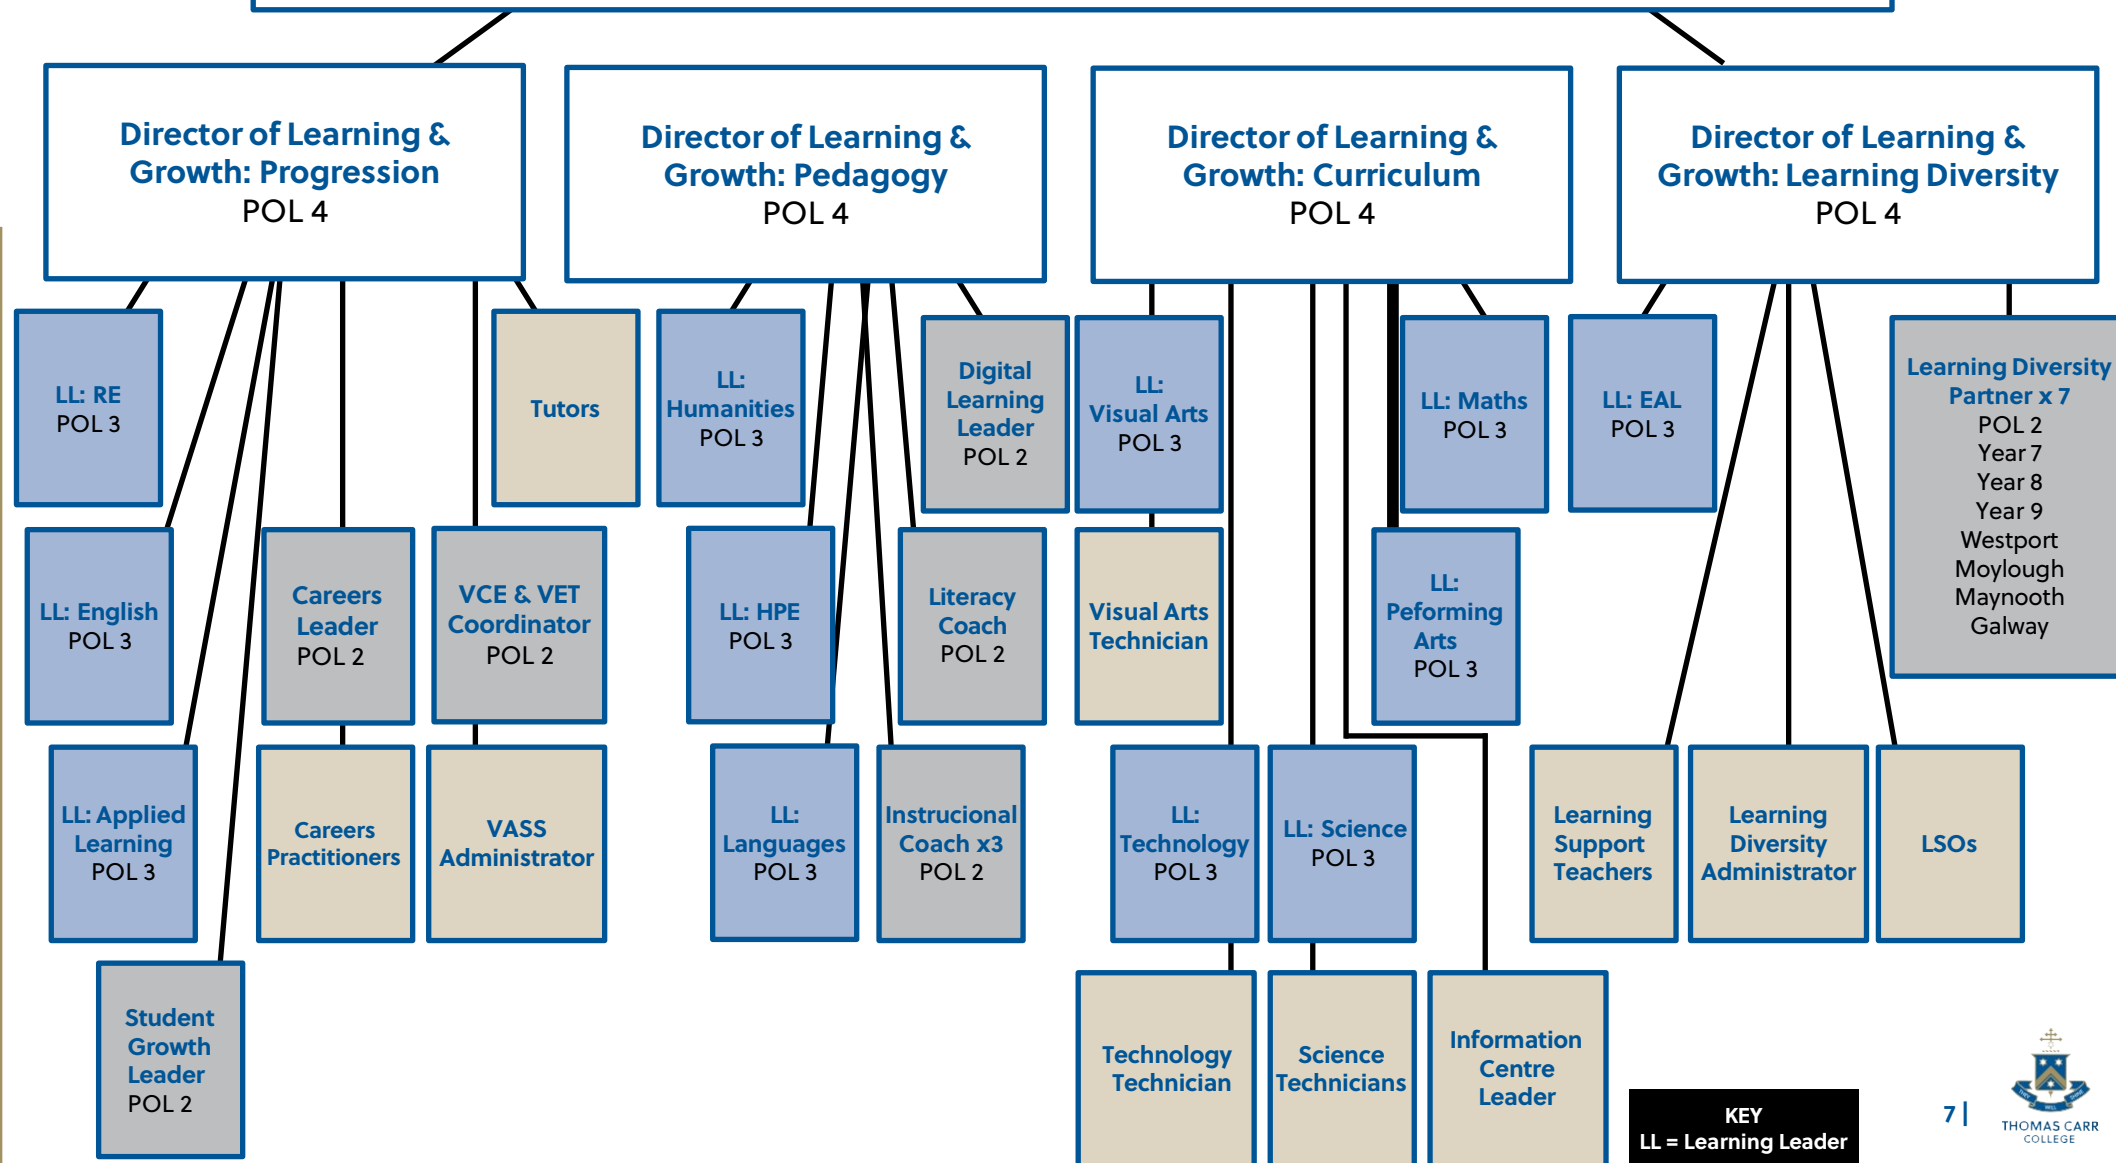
Director of Learning & Growth: Progression
POL 4

Director of Learning & Growth: Pedagogy
POL 4

Director of Learning & Growth: Curriculum
POL 4

Director of Learning & Growth: Learning Diversity
POL 4

LL: RE
POL 3

Tutors

LL: Humanities
POL 3

Digital Learning Leader
POL 2

LL: Visual Arts
POL 3

LL: Maths
POL 3

LL: EAL
POL 3

Learning Diversity Partner x 7
POL 2
Year 7
Year 8
Year 9
Westport
Moylough
Maynooth
Galway

LL: English
POL 3

Careers Leader
POL 2

VCE & VET Coordinator
POL 2

LL: HPE
POL 3

Literacy Coach
POL 2

Visual Arts Technician

LL: Peforming Arts
POL 3

LL: Applied Learning
POL 3

Careers Practitioners

VASS Administrator

LL: Languages
POL 3

Instrucional Coach x3
POL 2

LL: Technology
POL 3

LL: Science
POL 3

Learning Support Teachers

Learning Diversity Administrator

LSOs

Student Growth Leader
POL 2

Technology Technician

Science Technicians

Information Centre Leader

KEY
LL = Learning Leader

7 |

THOMAS CARR COLLEGE